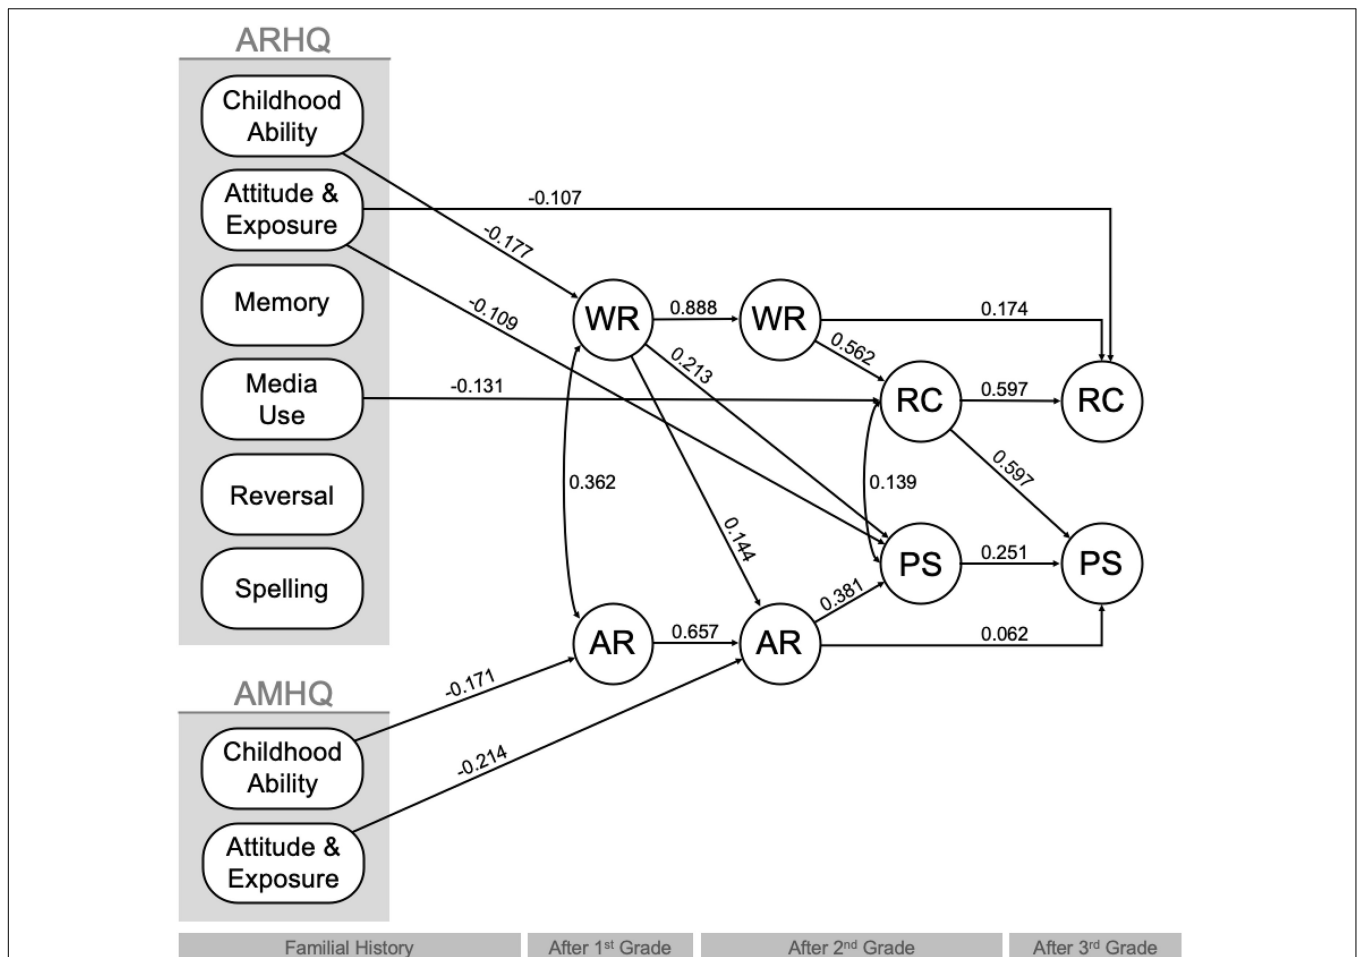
ARHQ

Childhood Ability

Attitude & Exposure

Memory

Media Use

Reversal

Spelling

AMHQ

Childhood Ability

Attitude & Exposure

-0.107

-0.177

-0.109

-0.131

WR

0.888

WR

0.174

0.562

0.213

RC

0.597

RC

0.362

0.144

0.139

0.597

PS

0.251

PS

0.381

AR

0.657

AR

0.062

-0.171

-0.214

Familial History

After 1$^{st}$ Grade

After 2$^{nd}$ Grade

After 3$^{rd}$ Grade